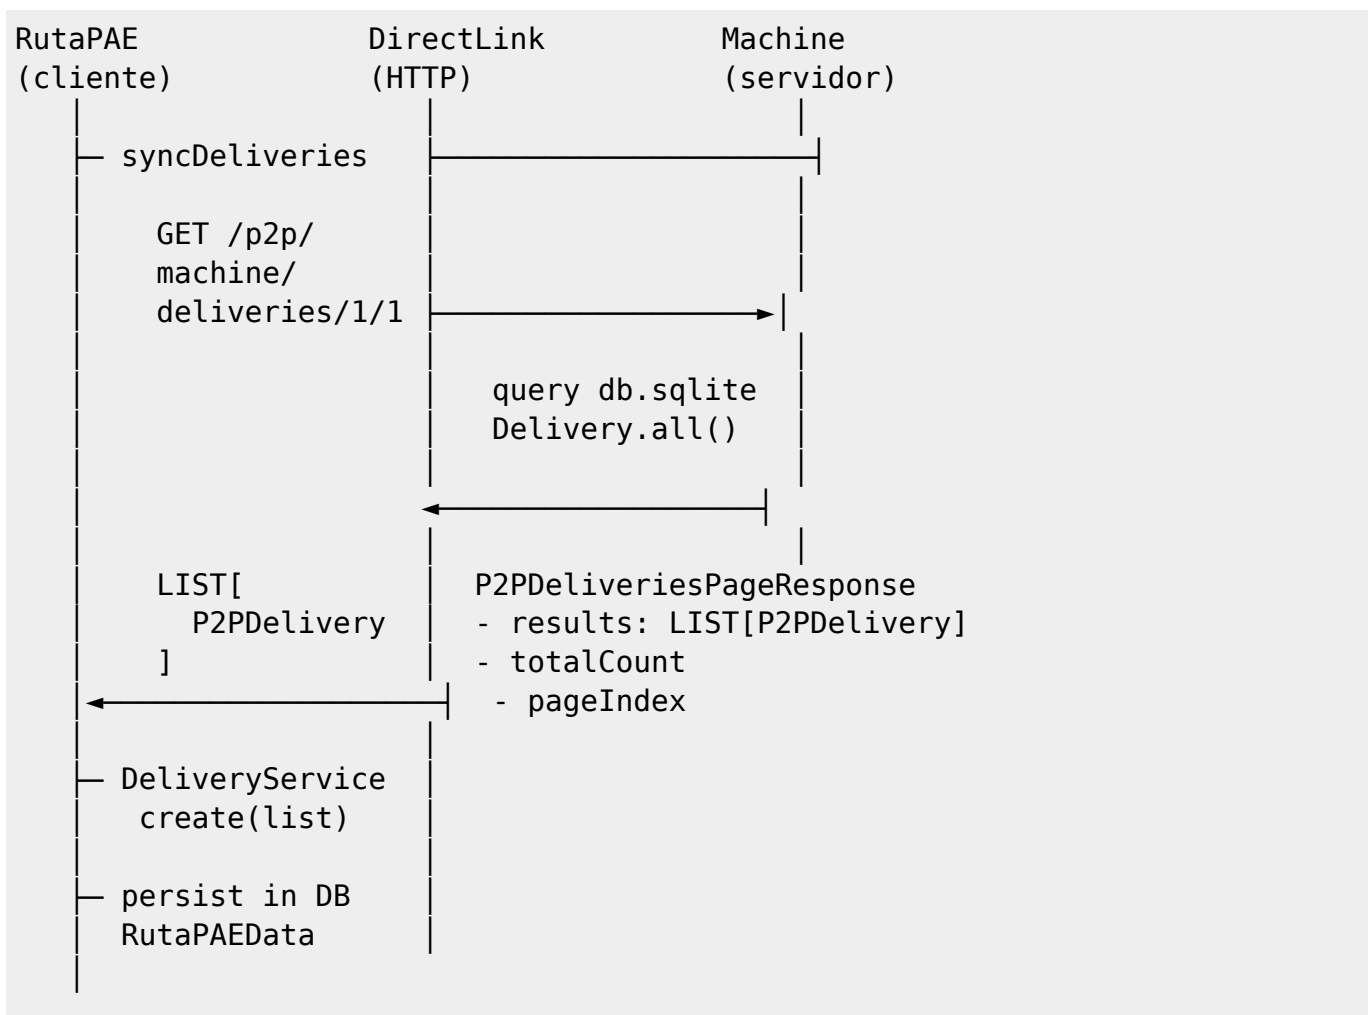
RutaPAE (cliente)

DirectLink (HTTP)

Machine (servidor)

syncDeliveries

GET /p2p/machine/deliveries/1/1

query db.sqlite
Delivery.all()

LIST[
P2PDelivery
]

P2PDeliveriesPageResponse
- results: LIST[P2PDelivery]
- totalCount
- pageIndex

DeliveryService
create(list)

persist in DB
RutaPAEData